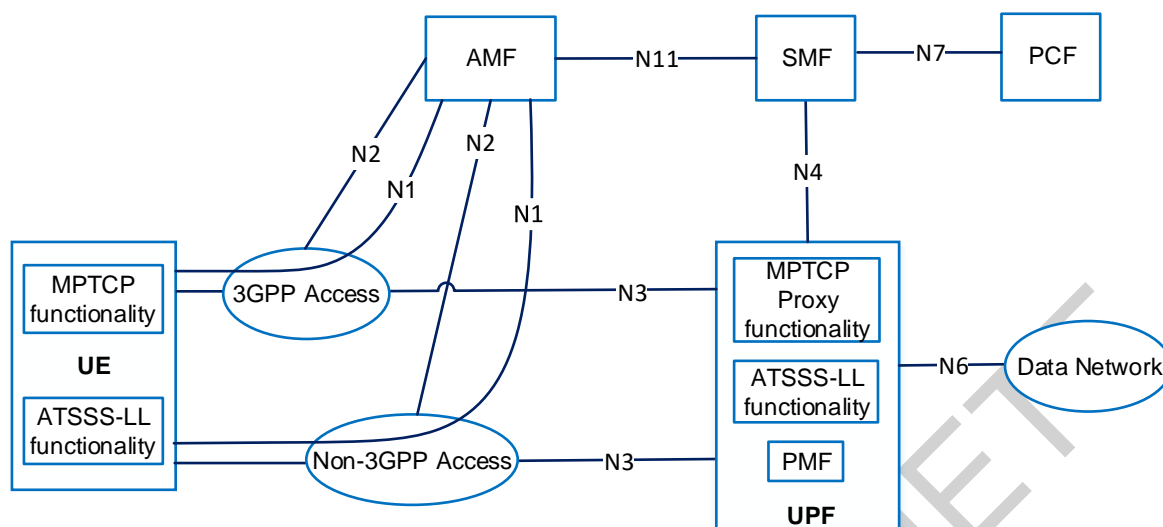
AMF

N11

SMF

N7

PCF

N2

N1

N2

N1

N4

MPTCP functionality

UE

ATSSS-LL functionality

3GPP Access

N3

MPTCP Proxy functionality

ATSSS-LL functionality

PMF

UPF

N6

Data Network

Non-3GPP Access

N3

ETT